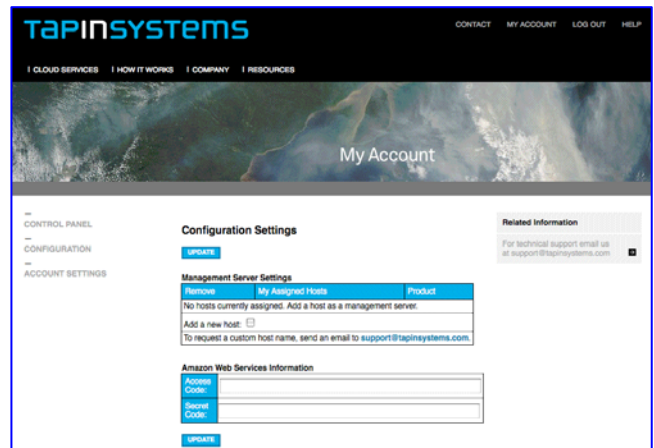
TAPINSYSTEMS

CONTACT MY ACCOUNT LOG OUT HELP

| CLOUD SERVICES | HOW IT WORKS | COMPANY | RESOURCES

My Account

CONTROL PANEL

CONFIGURATION

ACCOUNT SETTINGS

Configuration Settings

UPDATE

Management Server Settings

| Remove | My Assigned Hosts | Product |
|---|---|---|
| No hosts currently assigned. Add a host as a management server. | | |
| Add a new host: | | |
| To request a custom host name, send an email to support@tapinsystems.com. | | |

Amazon Web Services Information

| Access Code: | |
|---|---|
| Secret Code: | |

UPDATE

Related Information

For technical support email us at support@tapinsystems.com